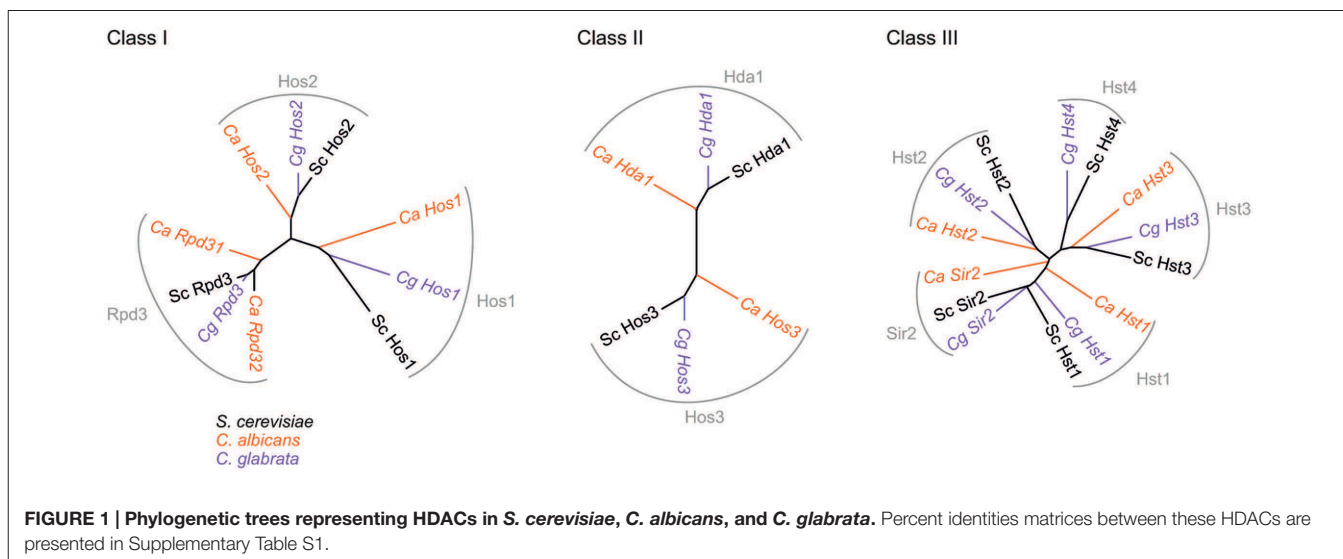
Class I

Hos2

Ca Hos2

Cg Hos2

Sc Hos2

Ca Rpd31

Ca Hos1

Sc Rpd3

Cg Rpd3

Ca Rpd32

Cg Hos1

Hos1

Rpd3

Sc Hos1

S. cerevisiae
C. albicans
C. glabrata

Class II

Hda1

Ca Hda1

Cg Hda1

Sc Hda1

Sc Hos3

Cg Hos3

Ca Hos3

Hos3

Class III

Hst4

Hst2

Sc Hst2

Cg Hst4

Sc Hst4

Cg Hst2

Ca Hst3

Ca Hst2

Cg Hst3

Hst3

Ca Sir2

Sc Hst3

Sc Sir2

Ca Hst1

Sir2

Cg Sir2

Cg Hst1

Sc Hst1

Hst1

FIGURE 1 | Phylogenetic trees representing HDACs in S. cerevisiae, C. albicans, and C. glabrata. Percent identities matrices between these HDACs are presented in Supplementary Table S1.